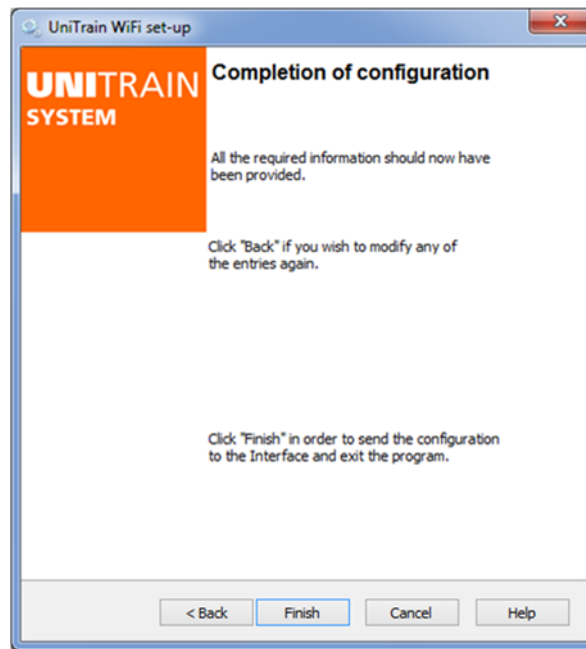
UniTrain WiFi set-up

UNITRAIN
SYSTEM

Completion of configuration

All the required information should now have been provided.

Click "Back" if you wish to modify any of the entries again.

Click "Finish" in order to send the configuration to the Interface and exit the program.

< Back
Finish
Cancel
Help